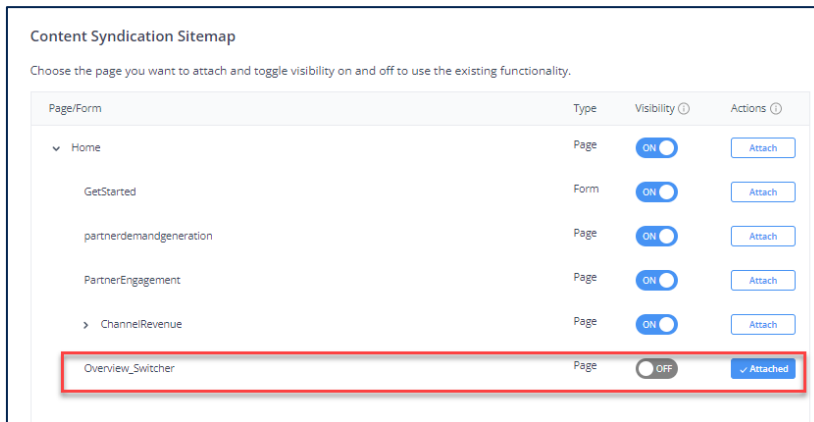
Content Syndication Sitemap

Choose the page you want to attach and toggle visibility on and off to use the existing functionality.

| Page/Form | Type | Visibility ⓘ | Actions ⓘ |
|---|---|---|---|
| ⌄ Home | Page | ON | Attach |
| GetStarted | Form | ON | Attach |
| partnerdemandgeneration | Page | ON | Attach |
| PartnerEngagement | Page | ON | Attach |
| › ChannelRevenue | Page | ON | Attach |
| Overview_Switcher | Page | OFF | ✓ Attached |